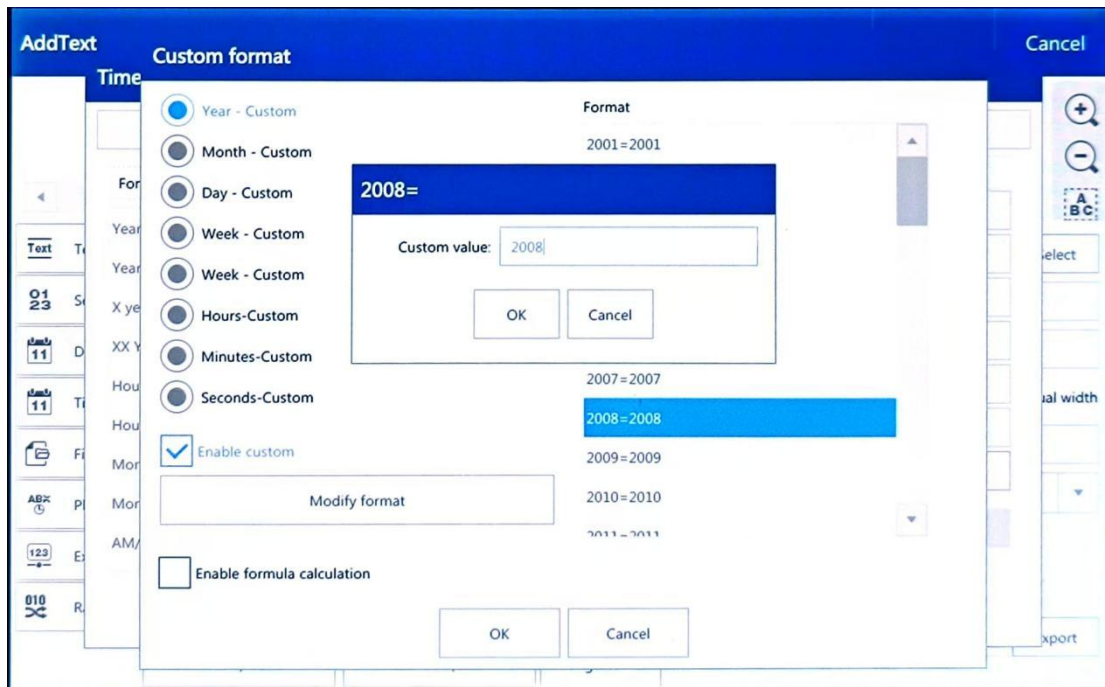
AddText

Cancel

Time

Custom format

Year - Custom

Month - Custom

Day - Custom

Week - Custom

Week - Custom

Hours-Custom

Minutes-Custom

Seconds-Custom

Enable custom

Modify format

Enable formula calculation

Format

2001=2001

2008=

Custom value: 2008

OK

Cancel

2007=2007

2008=2008

2009=2009

2010=2010

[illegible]

OK

Cancel

For

Year

Year

X ye

XX Y

Hou

Hou

Mor

Mor

AM/

Text T

01 23 S

11 D

11 T

F

ABC P

123 E

010 R

elect

ıal width

xport

A BC